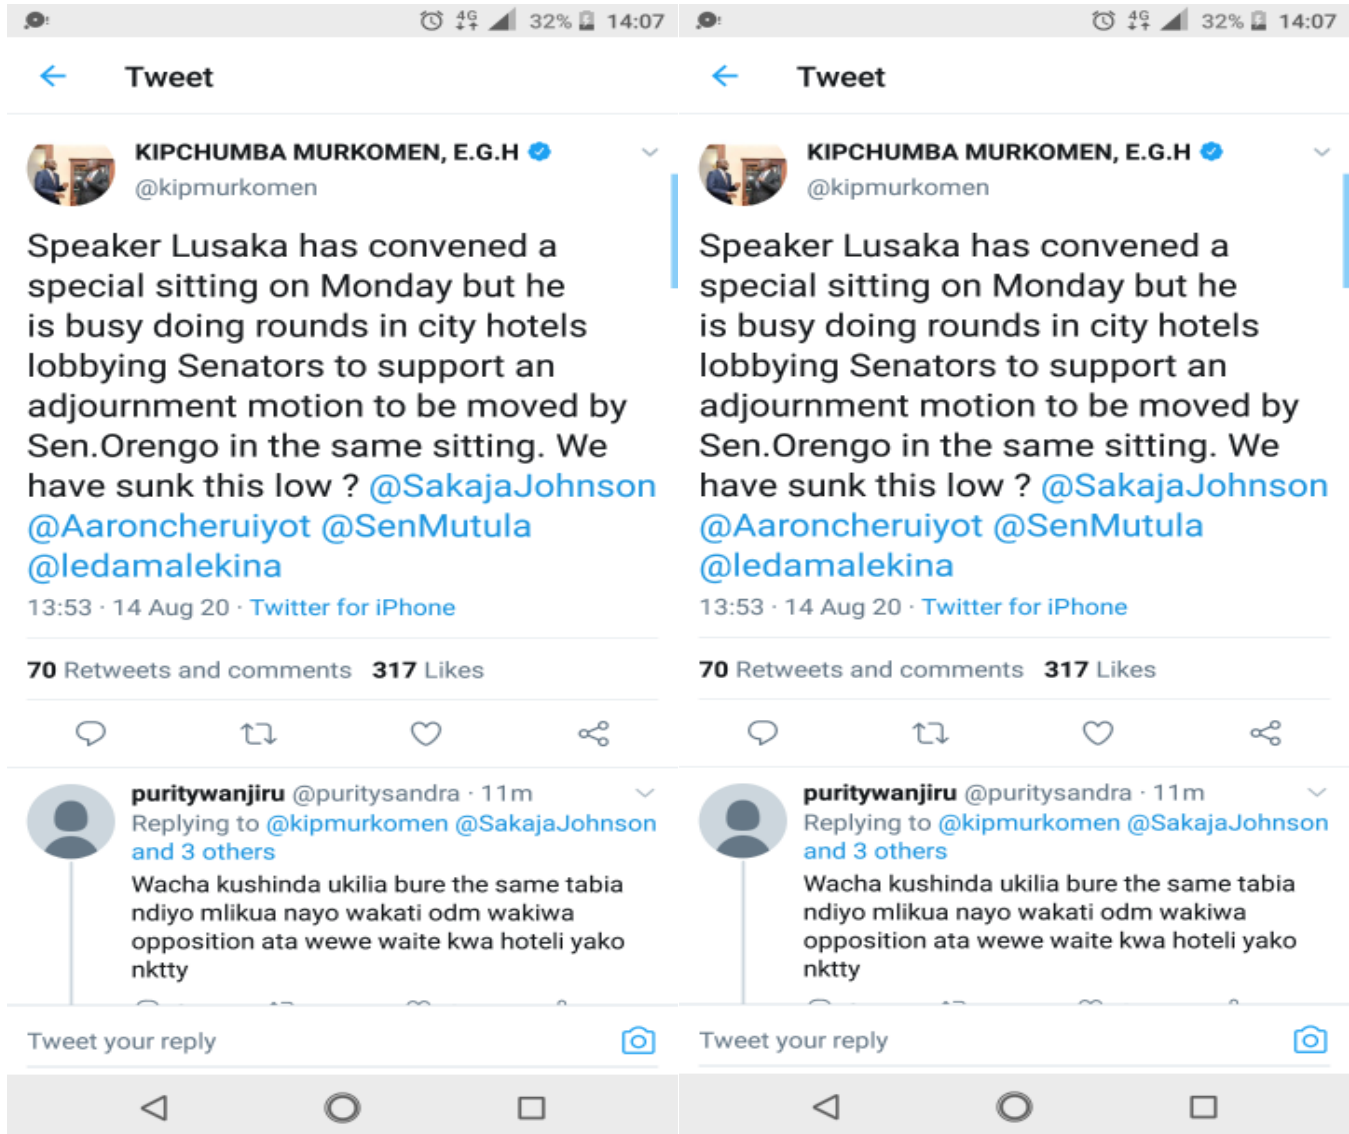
4G 32% 14:07

Tweet

KIPCHUMBA MURKOMEN, E.G.H
@kipmurkomen

Speaker Lusaka has convened a special sitting on Monday but he is busy doing rounds in city hotels lobbying Senators to support an adjournment motion to be moved by Sen.Orengo in the same sitting. We have sunk this low ? @SakajaJohnson @Aaroncheruiyot @SenMutula @ledamalekina

13:53 · 14 Aug 20 · Twitter for iPhone

70 Retweets and comments 317 Likes

puritywanjiru @puritysandra · 11m
Replying to @kipmurkomen @SakajaJohnson and 3 others
Wacha kushinda ukilia bure the same tabia ndiyo mlikua nayo wakati odm wakiwa opposition ata wewe waite kwa hoteli yako nktty

Tweet your reply

4G 32% 14:07

Tweet

KIPCHUMBA MURKOMEN, E.G.H
@kipmurkomen

Speaker Lusaka has convened a special sitting on Monday but he is busy doing rounds in city hotels lobbying Senators to support an adjournment motion to be moved by Sen.Orengo in the same sitting. We have sunk this low ? @SakajaJohnson @Aaroncheruiyot @SenMutula @ledamalekina

13:53 · 14 Aug 20 · Twitter for iPhone

70 Retweets and comments 317 Likes

puritywanjiru @puritysandra · 11m
Replying to @kipmurkomen @SakajaJohnson and 3 others
Wacha kushinda ukilia bure the same tabia ndiyo mlikua nayo wakati odm wakiwa opposition ata wewe waite kwa hoteli yako nktty

Tweet your reply